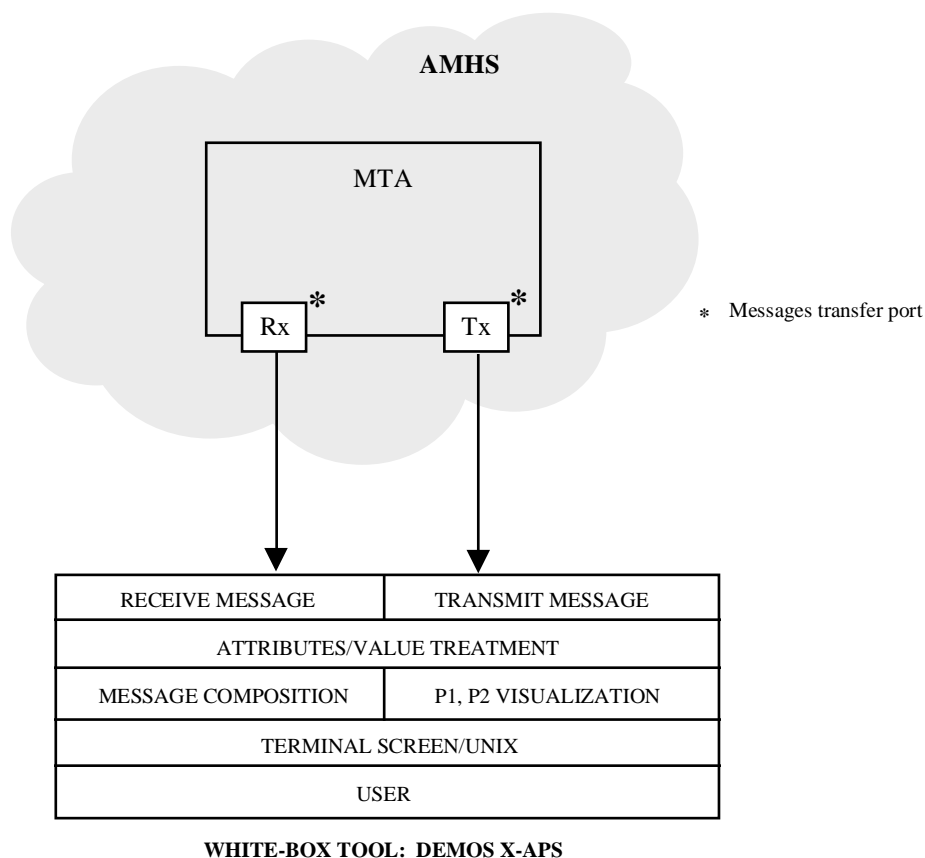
**AMHS**

MTA

Rx *

Tx *

* Messages transfer port

| RECEIVE MESSAGE | TRANSMIT MESSAGE |
|---|---|
| ATTRIBUTES/VALUE TREATMENT | |
| MESSAGE COMPOSITION | P1, P2 VISUALIZATION |
| TERMINAL SCREEN/UNIX | |
| USER | |

**WHITE-BOX TOOL: DEMOS X-APS**